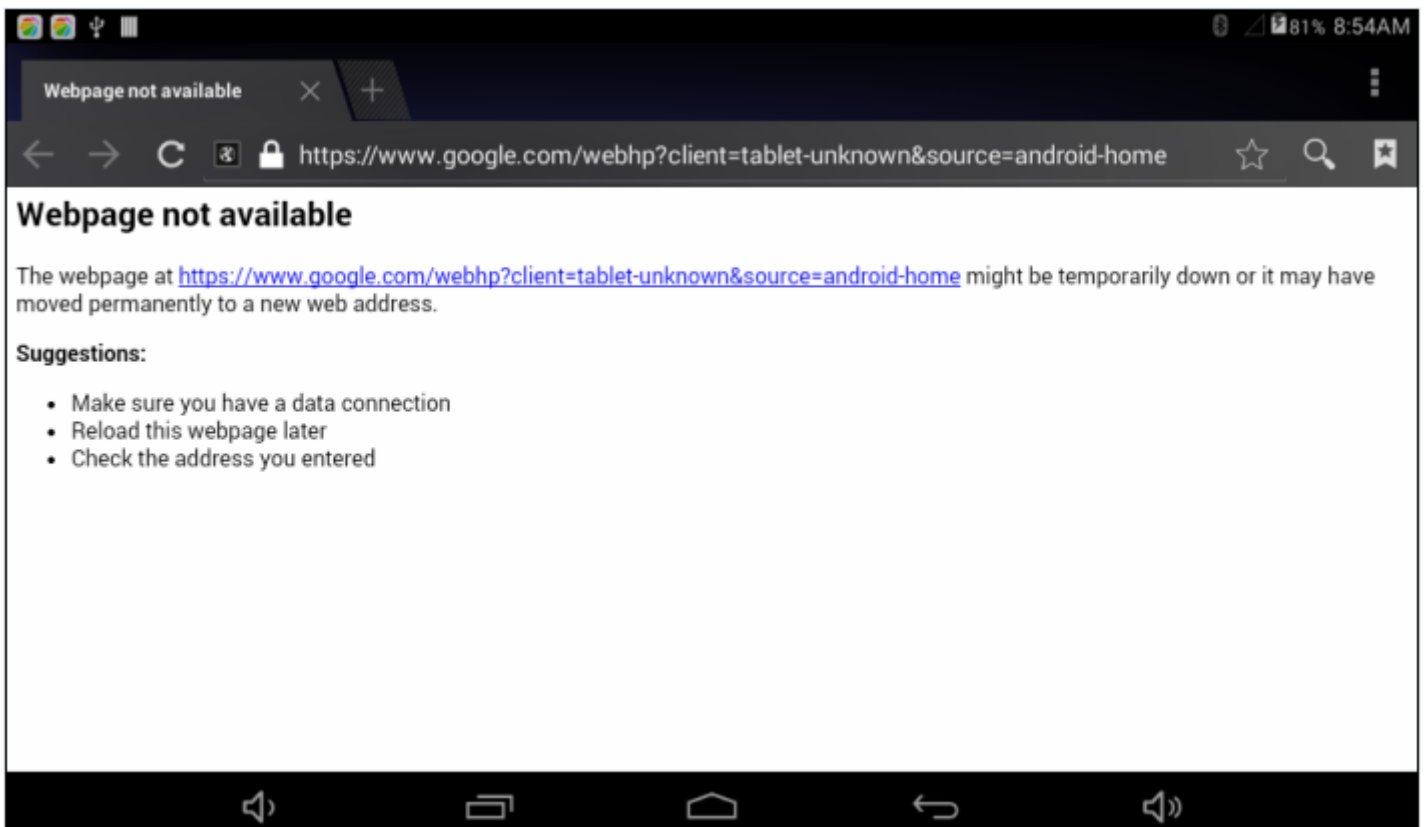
81% 8:54AM

Webpage not available

https://www.google.com/webhp?client=tablet-unknown&source=android-home

Webpage not available

The webpage at https://www.google.com/webhp?client=tablet-unknown&source=android-home might be temporarily down or it may have moved permanently to a new web address.

Suggestions:

- Make sure you have a data connection
- Reload this webpage later
- Check the address you entered